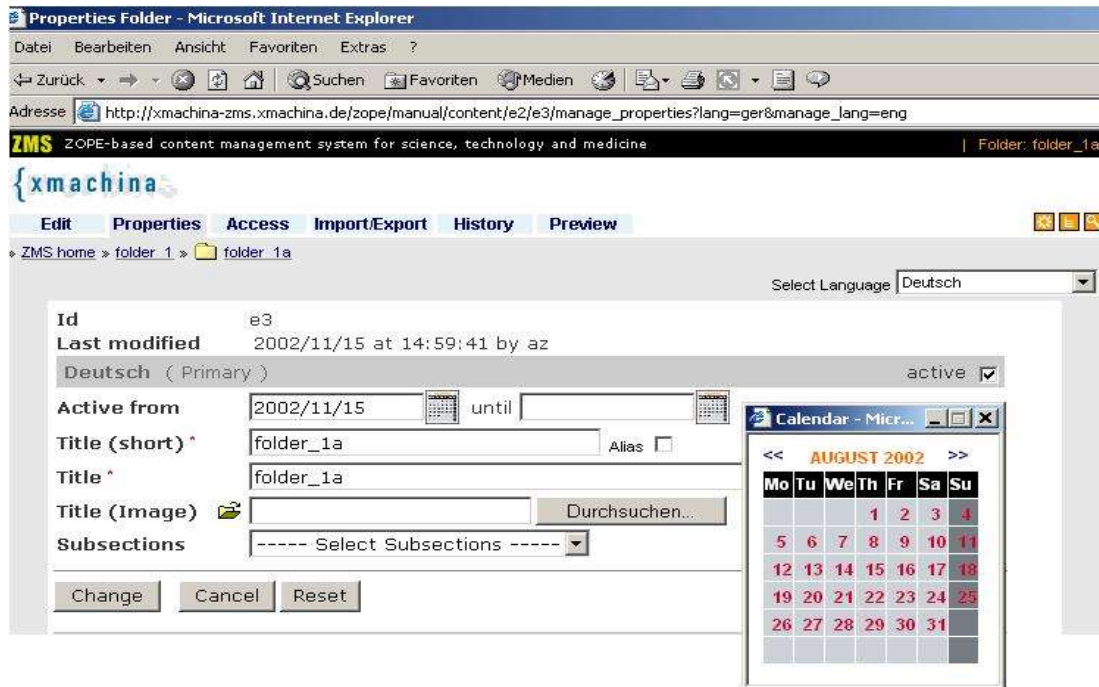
Properties Folder - Microsoft Internet Explorer

Datei Bearbeiten Ansicht Favoriten Extras ?

Zurück Suchen Favoriten Medien

Adresse http://xmachina-zms.xmachina.de/zope/manual/content/e2/e3/manage_properties?lang=ger&manage_lang=eng

ZMS ZOPE-based content management system for science, technology and medicine | Folder: folder_1a

{xmachina

Edit Properties Access Import/Export History Preview

» ZMS home » folder_1 » folder_1a

Select Language Deutsch

Id e3
Last modified 2002/11/15 at 14:59:41 by az

Deutsch ( Primary ) active

Active from 2002/11/15 until

Title (short)* folder_1a Alias

Title* folder_1a

Title (Image) Durchsuchen...

Subsections ----- Select Subsections -----

Change Cancel Reset

Calendar - Micr...

<< AUGUST 2002 >>

| Mo | Tu | We | Th | Fr | Sa | Su |
|---|---|---|---|---|---|---|
| | | | | 1 | 2 | 3 | 4 |
| 5 | 6 | 7 | 8 | 9 | 10 | 11 |
| 12 | 13 | 14 | 15 | 16 | 17 | 18 |
| 19 | 20 | 21 | 22 | 23 | 24 | 25 |
| 26 | 27 | 28 | 29 | 30 | 31 | |